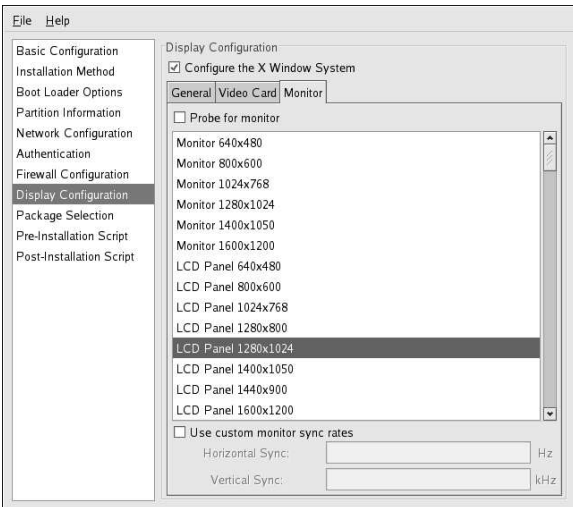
File Help

Basic Configuration
Installation Method
Boot Loader Options
Partition Information
Network Configuration
Authentication
Firewall Configuration
Display Configuration
Package Selection
Pre-Installation Script
Post-Installation Script

Display Configuration
☑ Configure the X Window System
General | Video Card | Monitor
☐ Probe for monitor
Monitor 640x480
Monitor 800x600
Monitor 1024x768
Monitor 1280x1024
Monitor 1400x1050
Monitor 1600x1200
LCD Panel 640x480
LCD Panel 800x600
LCD Panel 1024x768
LCD Panel 1280x800
LCD Panel 1280x1024
LCD Panel 1400x1050
LCD Panel 1440x900
LCD Panel 1600x1200
☐ Use custom monitor sync rates
Horizontal Sync: Hz
Vertical Sync: kHz